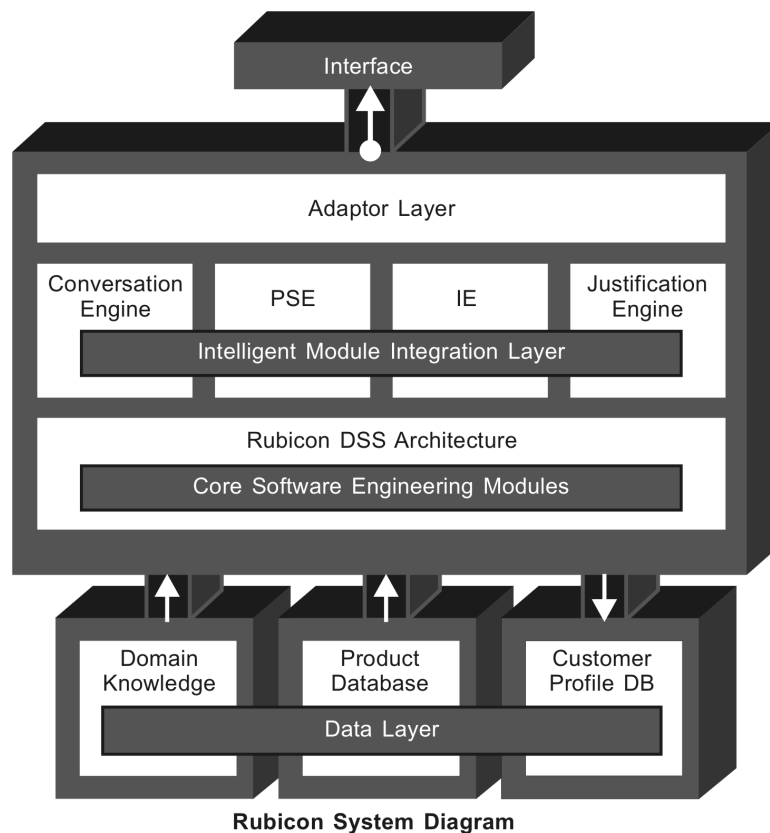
Interface

Adaptor Layer

Conversation Engine

PSE

IE

Justification Engine

Intelligent Module Integration Layer

Rubicon DSS Architecture

Core Software Engineering Modules

Domain Knowledge

Product Database

Customer Profile DB

Data Layer

Rubicon System Diagram